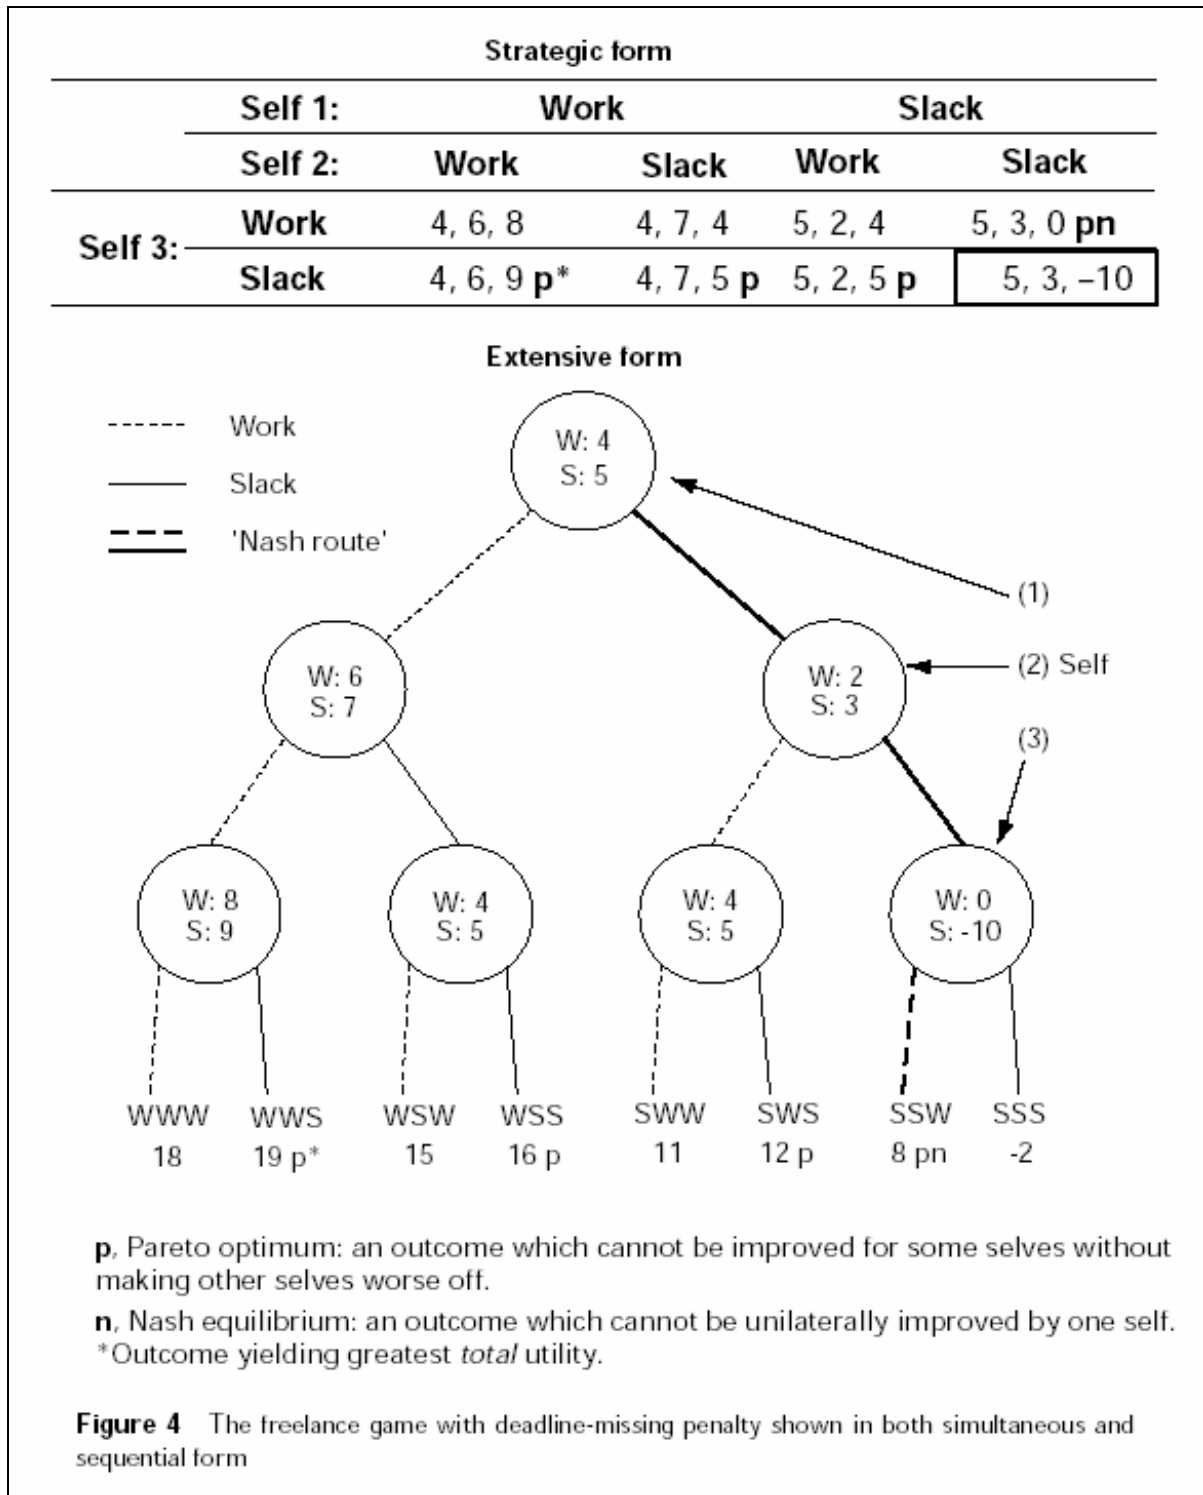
Strategic form

| | Self 1: | Work | | Slack | |
|---|---|---|---|---|---|
| | Self 2: | Work | Slack | Work | Slack |
| Self 3: | Work | 4, 6, 8 | 4, 7, 4 | 5, 2, 4 | 5, 3, 0 **pn** |
| | Slack | 4, 6, 9 **p***| 4, 7, 5 **p** | 5, 2, 5 **p** | 5, 3, –10 |

Extensive form

Work
Slack
'Nash route'

W: 4
S: 5

(1)

W: 6
S: 7

W: 2
S: 3

(2) Self

(3)

W: 8
S: 9

W: 4
S: 5

W: 4
S: 5

W: 0
S: -10

WWW 18
WWS 19 p*
WSW 15
WSS 16 p
SWW 11
SWS 12 p
SSW 8 pn
SSS -2

**p**, Pareto optimum: an outcome which cannot be improved for some selves without making other selves worse off.

**n**, Nash equilibrium: an outcome which cannot be unilaterally improved by one self.
*Outcome yielding greatest *total* utility.

**Figure 4** The freelance game with deadline-missing penalty shown in both simultaneous and sequential form